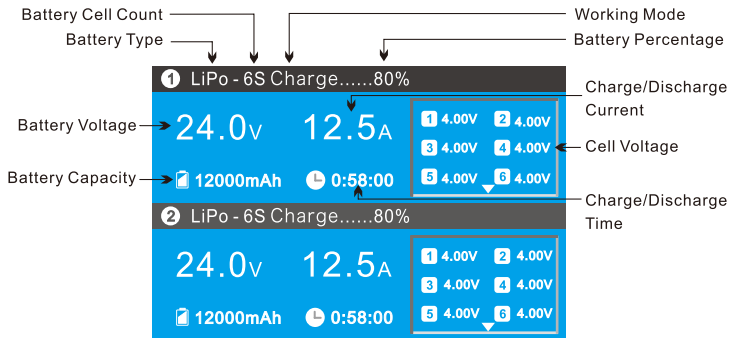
Battery Cell Count

Working Mode

Battery Type

Battery Percentage

1 LiPo - 6S Charge......80%

Charge/Discharge Current

Battery Voltage

24.0V 12.5A

1 4.00V 2 4.00V

3 4.00V 4 4.00V

5 4.00V 6 4.00V

Cell Voltage

Battery Capacity

12000mAh 0:58:00

Charge/Discharge Time

2 LiPo - 6S Charge......80%

24.0V 12.5A

1 4.00V 2 4.00V

3 4.00V 4 4.00V

5 4.00V 6 4.00V

12000mAh 0:58:00